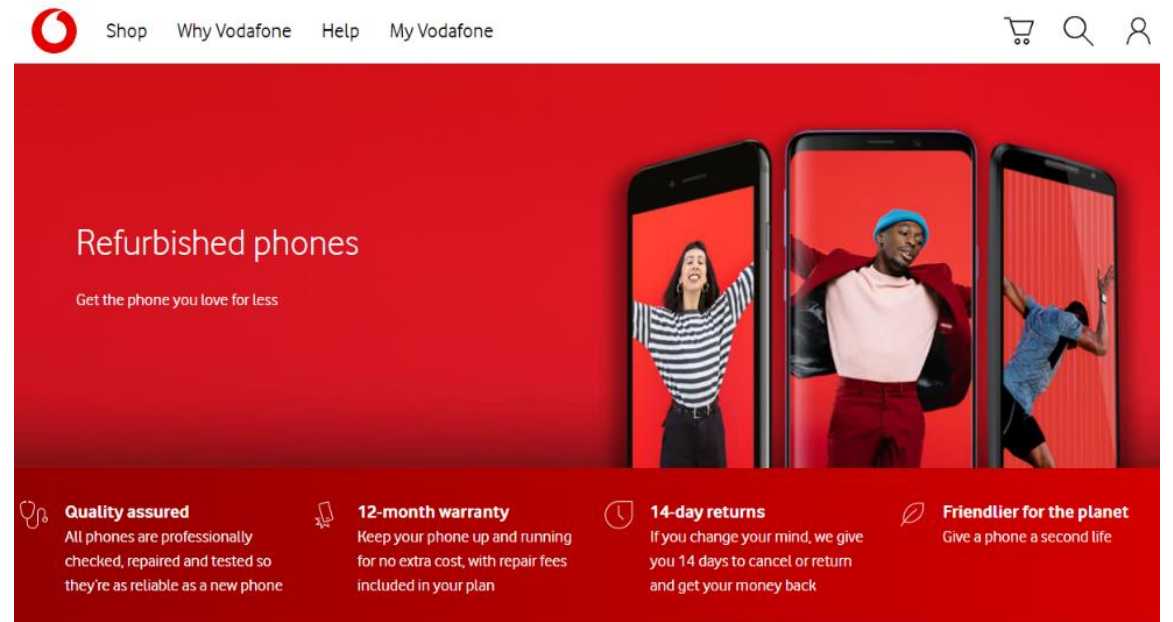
Shop Why Vodafone Help My Vodafone

Refurbished phones

Get the phone you love for less

Quality assured
All phones are professionally checked, repaired and tested so they're as reliable as a new phone

12-month warranty
Keep your phone up and running for no extra cost, with repair fees included in your plan

14-day returns
If you change your mind, we give you 14 days to cancel or return and get your money back

Friendlier for the planet
Give a phone a second life